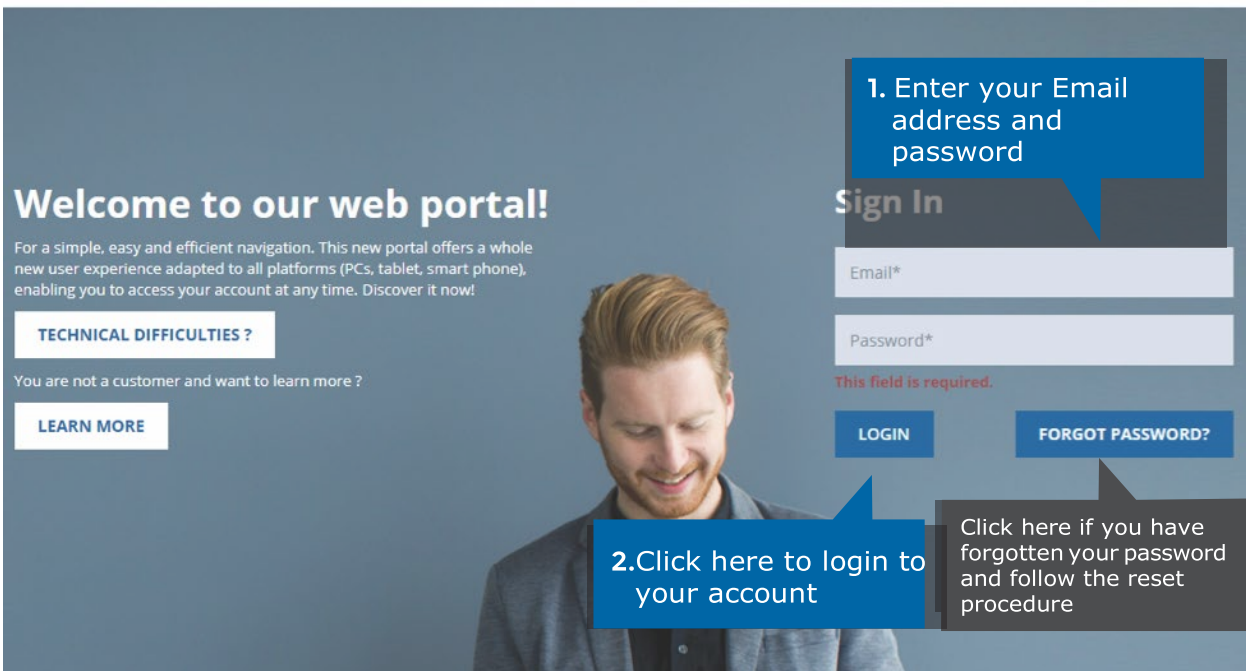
Welcome to our web portal!

For a simple, easy and efficient navigation. This new portal offers a whole new user experience adapted to all platforms (PCs, tablet, smart phone), enabling you to access your account at any time. Discover it now!

TECHNICAL DIFFICULTIES ?

You are not a customer and want to learn more ?

LEARN MORE

1. Enter your Email address and password

Sign In

Email*

Password*

This field is required.

LOGIN

FORGOT PASSWORD?

2.Click here to login to your account

Click here if you have forgotten your password and follow the reset procedure